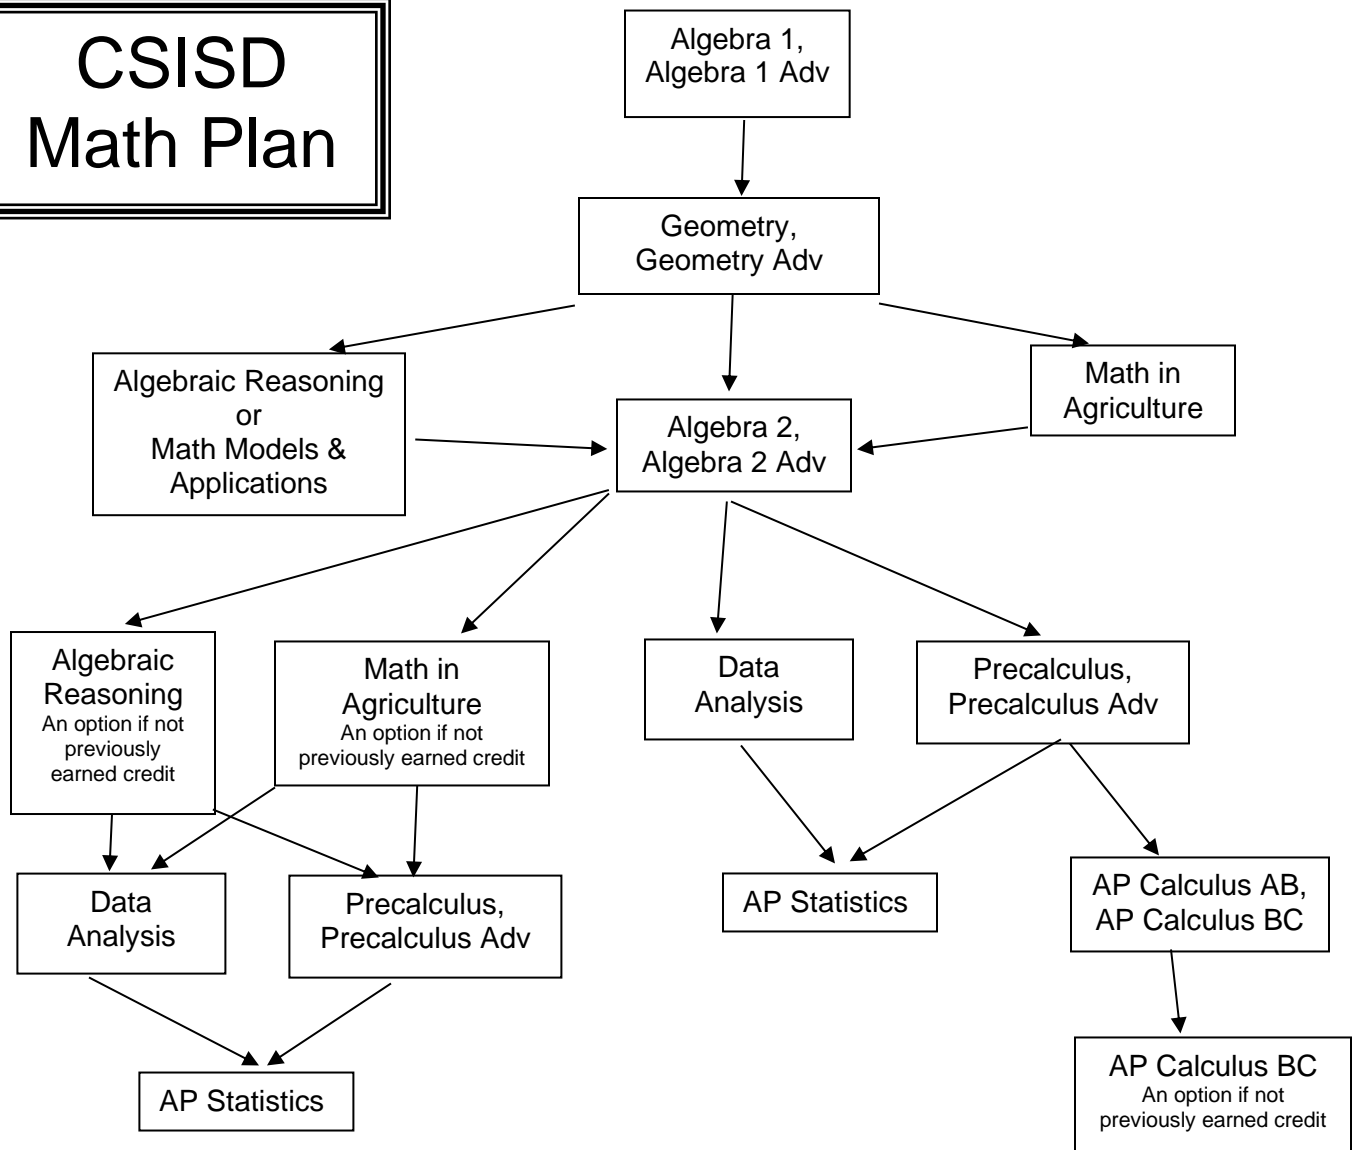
CSISD Math Plan

Algebra 1, Algebra 1 Adv

Geometry, Geometry Adv

Algebraic Reasoning or Math Models & Applications

Algebra 2, Algebra 2 Adv

Math in Agriculture

Algebraic Reasoning
An option if not previously earned credit

Math in Agriculture
An option if not previously earned credit

Data Analysis

Precalculus, Precalculus Adv

Data Analysis

Precalculus, Precalculus Adv

AP Statistics

AP Calculus AB, AP Calculus BC

AP Statistics

AP Calculus BC
An option if not previously earned credit